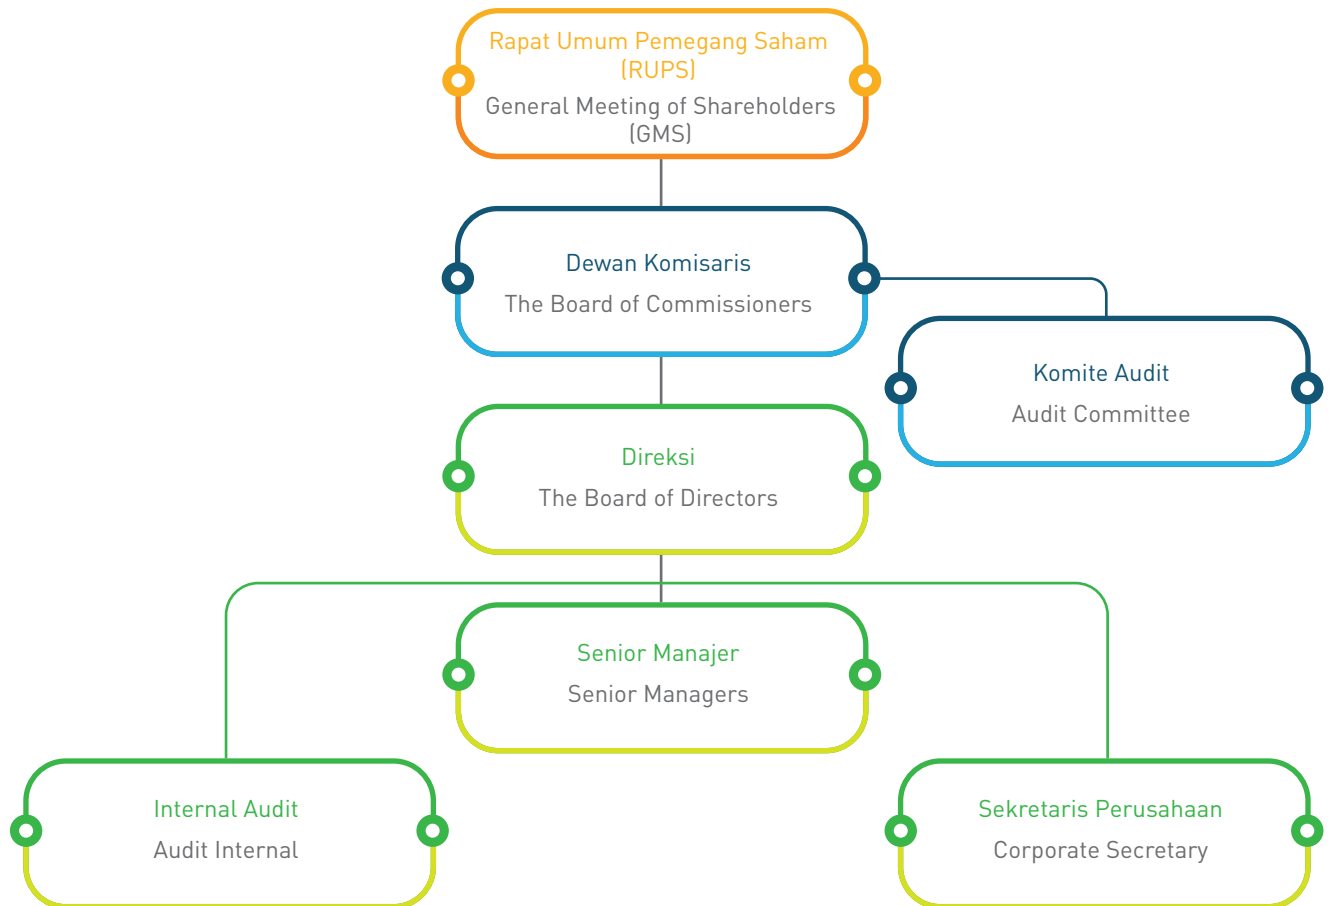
Rapat Umum Pemegang Saham (RUPS)
General Meeting of Shareholders (GMS)

Dewan Komisaris
The Board of Commissioners

Komite Audit
Audit Committee

Direksi
The Board of Directors

Senior Manajer
Senior Managers

Internal Audit
Audit Internal

Sekretaris Perusahaan
Corporate Secretary